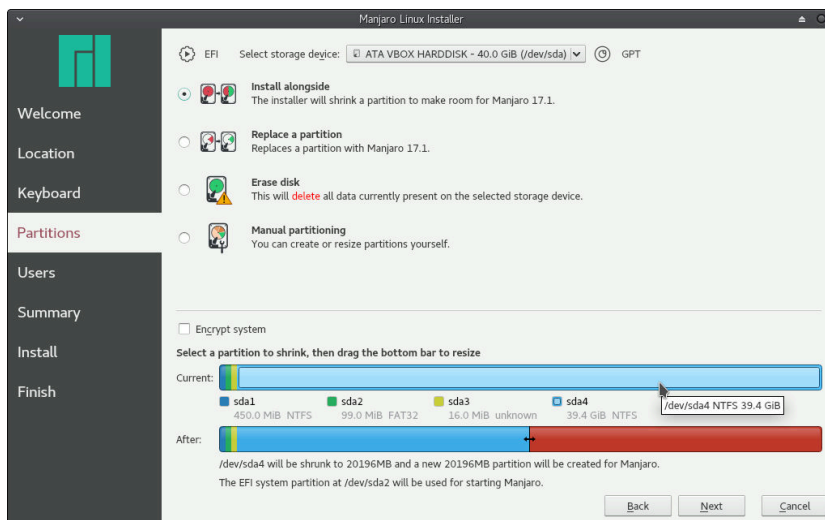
Manjaro Linux Installer

Welcome
Location
Keyboard
Partitions
Users
Summary
Install
Finish

EFI Select storage device: ATA VBOX HARDDISK - 40.0 GiB (/dev/sda) GPT

Install alongside
The installer will shrink a partition to make room for Manjaro 17.1.

Replace a partition
Replaces a partition with Manjaro 17.1.

Erase disk
This will delete all data currently present on the selected storage device.

Manual partitioning
You can create or resize partitions yourself.

Encrypt system

Select a partition to shrink, then drag the bottom bar to resize

Current:

sda1 450.0 MiB NTFS
sda2 99.0 MiB FAT32
sda3 16.0 MiB unknown
sda4 39.4 GiB NTFS

/dev/sda4 NTFS 39.4 GiB

After:

/dev/sda4 will be shrunk to 20196MB and a new 20196MB partition will be created for Manjaro.

The EFI system partition at /dev/sda2 will be used for starting Manjaro.

Back Next Cancel